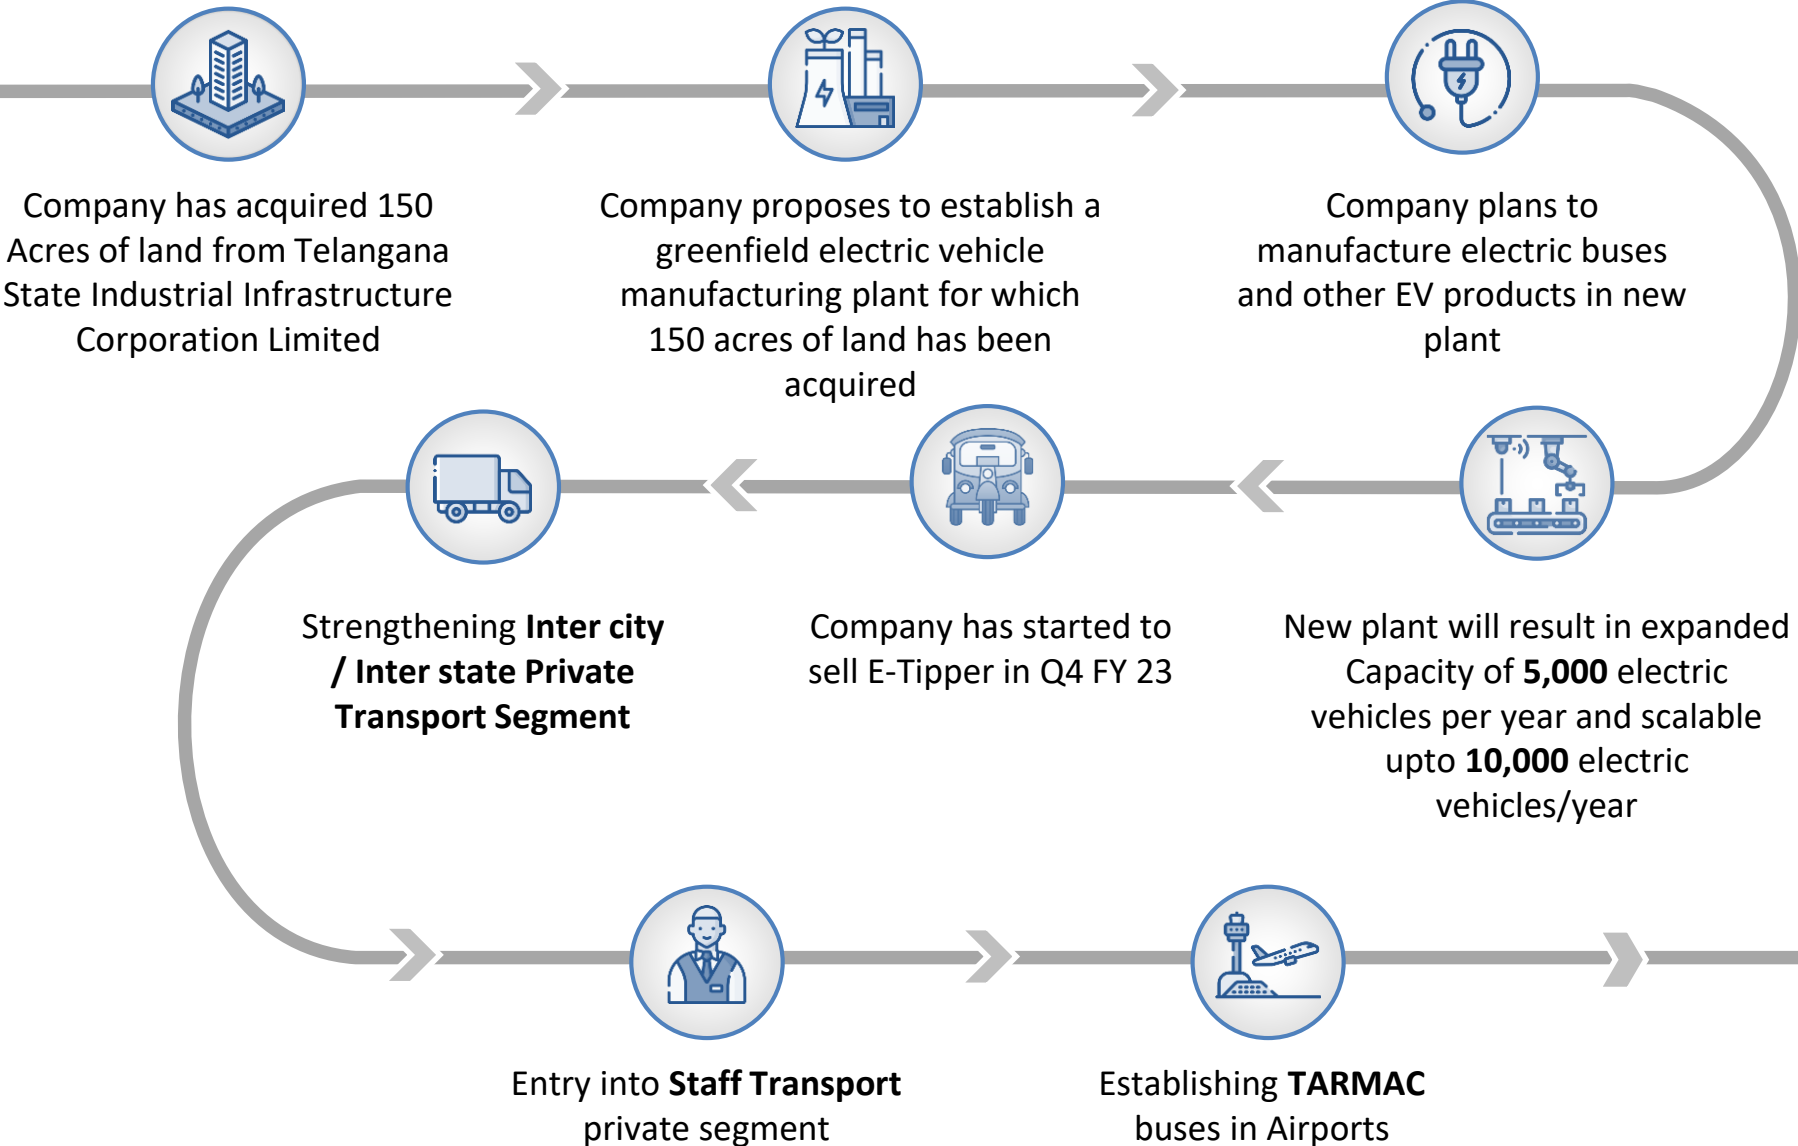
Company has acquired 150 Acres of land from Telangana State Industrial Infrastructure Corporation Limited

Company proposes to establish a greenfield electric vehicle manufacturing plant for which 150 acres of land has been acquired

Company plans to manufacture electric buses and other EV products in new plant

New plant will result in expanded Capacity of **5,000** electric vehicles per year and scalable upto **10,000** electric vehicles/year

Company has started to sell E-Tipper in Q4 FY 23

Strengthening **Inter city / Inter state Private Transport Segment**

Entry into **Staff Transport** private segment

Establishing **TARMAC** buses in Airports